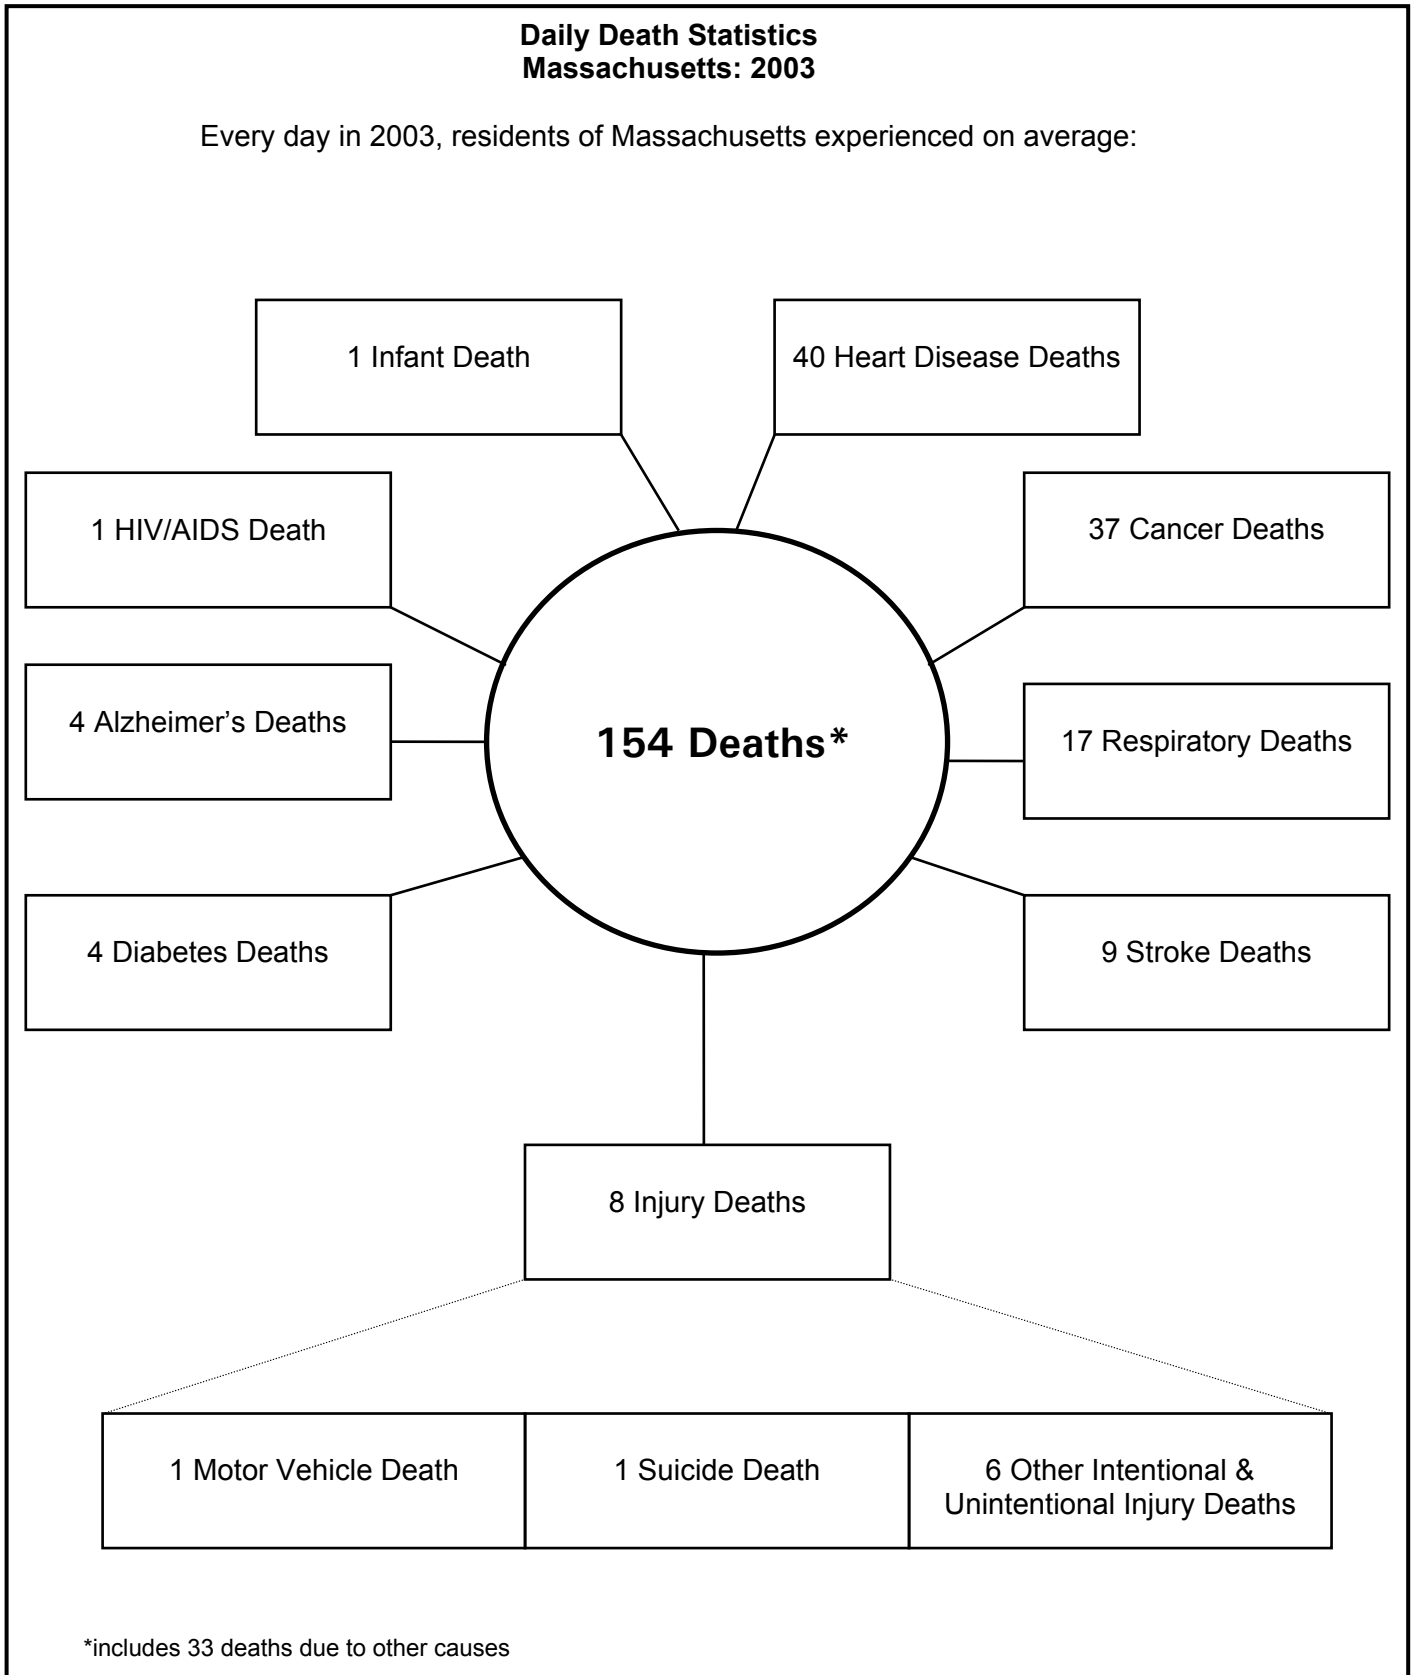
**Daily Death Statistics**
**Massachusetts: 2003**

Every day in 2003, residents of Massachusetts experienced on average:

1 Infant Death

40 Heart Disease Deaths

1 HIV/AIDS Death

37 Cancer Deaths

4 Alzheimer's Deaths

**154 Deaths***

17 Respiratory Deaths

4 Diabetes Deaths

9 Stroke Deaths

8 Injury Deaths

| 1 Motor Vehicle Death | 1 Suicide Death | 6 Other Intentional & Unintentional Injury Deaths |
|---|---|---|

*includes 33 deaths due to other causes